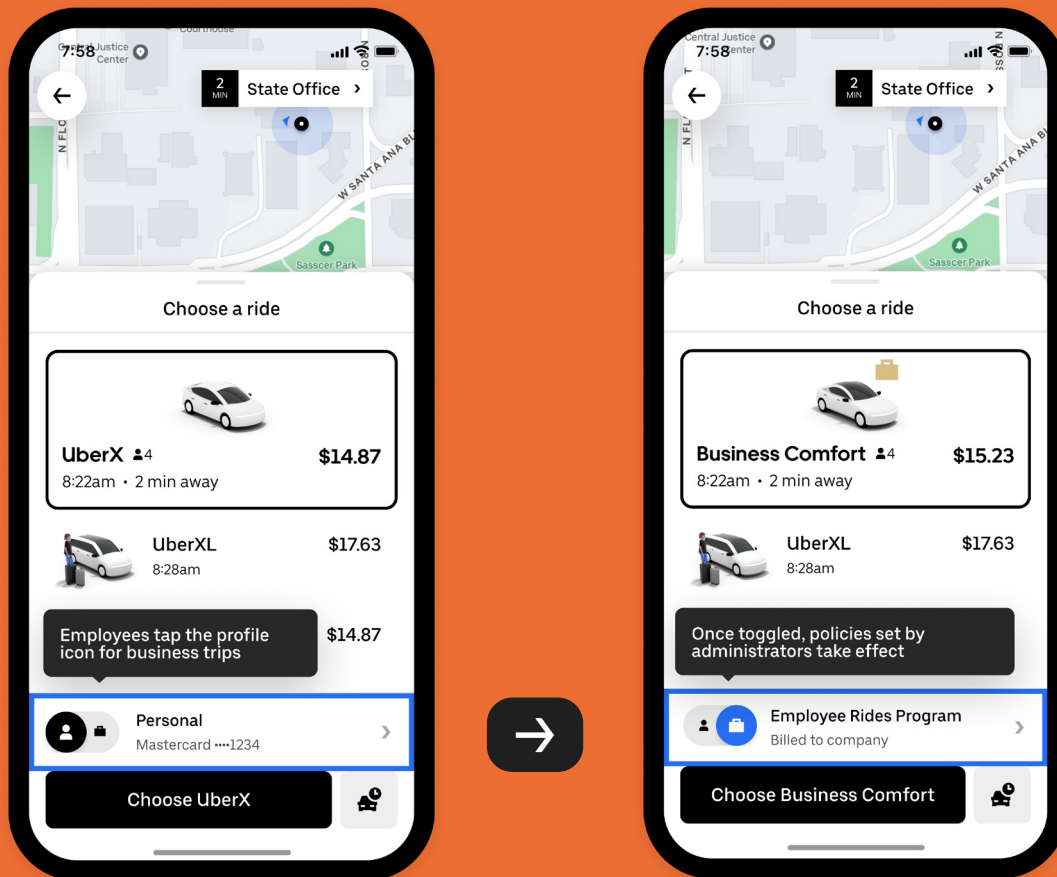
7:58

Central Justice Center

Courthouse

2 MIN State Office >

N FLO

W SANTA ANA BL

Sasscer Park

Choose a ride

UberX 4 $14.87
8:22am • 2 min away

UberXL $17.63
8:28am

Employees tap the profile icon for business trips

$14.87

Personal
Mastercard ••••1234

Choose UberX

7:58

Central Justice Center

2 MIN State Office >

N FLO

W SANTA ANA BL

Sasscer Park

Choose a ride

Business Comfort 4 $15.23
8:22am • 2 min away

UberXL $17.63
8:28am

Once toggled, policies set by administrators take effect

Employee Rides Program
Billed to company

Choose Business Comfort